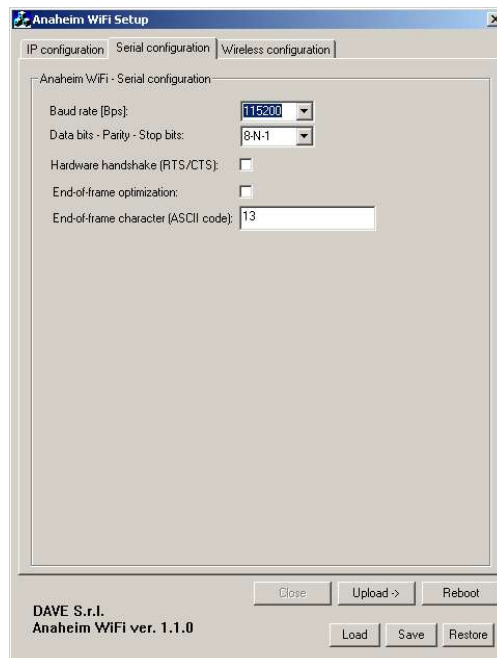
Anaheim WiFi Setup

IP configuration | Serial configuration | Wireless configuration

Anaheim WiFi - Serial configuration

Baud rate [Bps]: 115200

Data bits - Parity - Stop bits: 8-N-1

Hardware handshake (RTS/CTS):

End-of-frame optimization:

End-of-frame character (ASCII code): 13

Close | Upload -> | Reboot

DAVE S.r.l.
Anaheim WiFi ver. 1.1.0

Load | Save | Restore